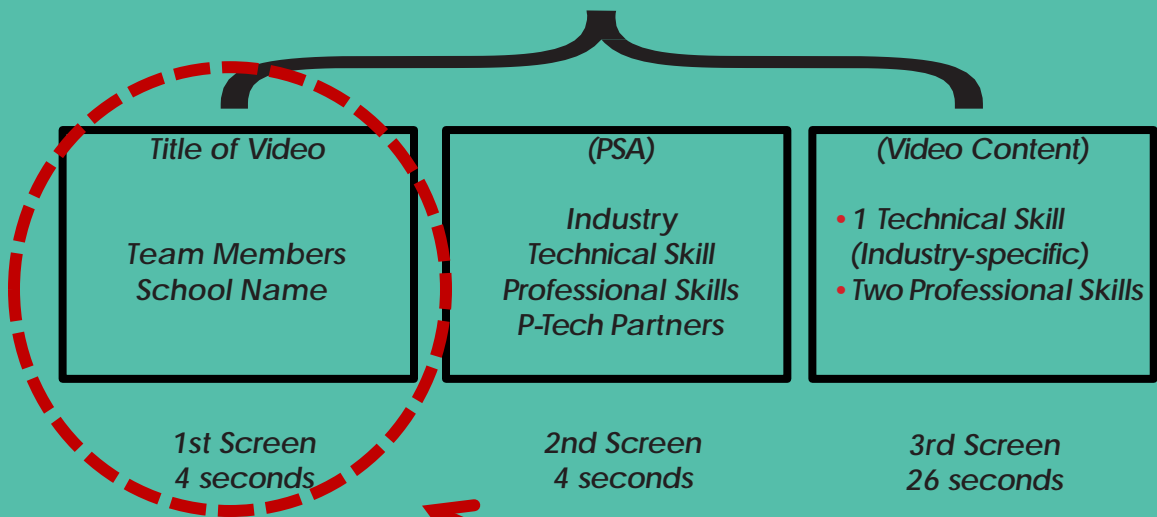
Title of Video

Team Members
School Name

(PSA)

Industry
Technical Skill
Professional Skills
P-Tech Partners

(Video Content)

• 1 Technical Skill (Industry-specific)
• Two Professional Skills

1st Screen
4 seconds

2nd Screen
4 seconds

3rd Screen
26 seconds